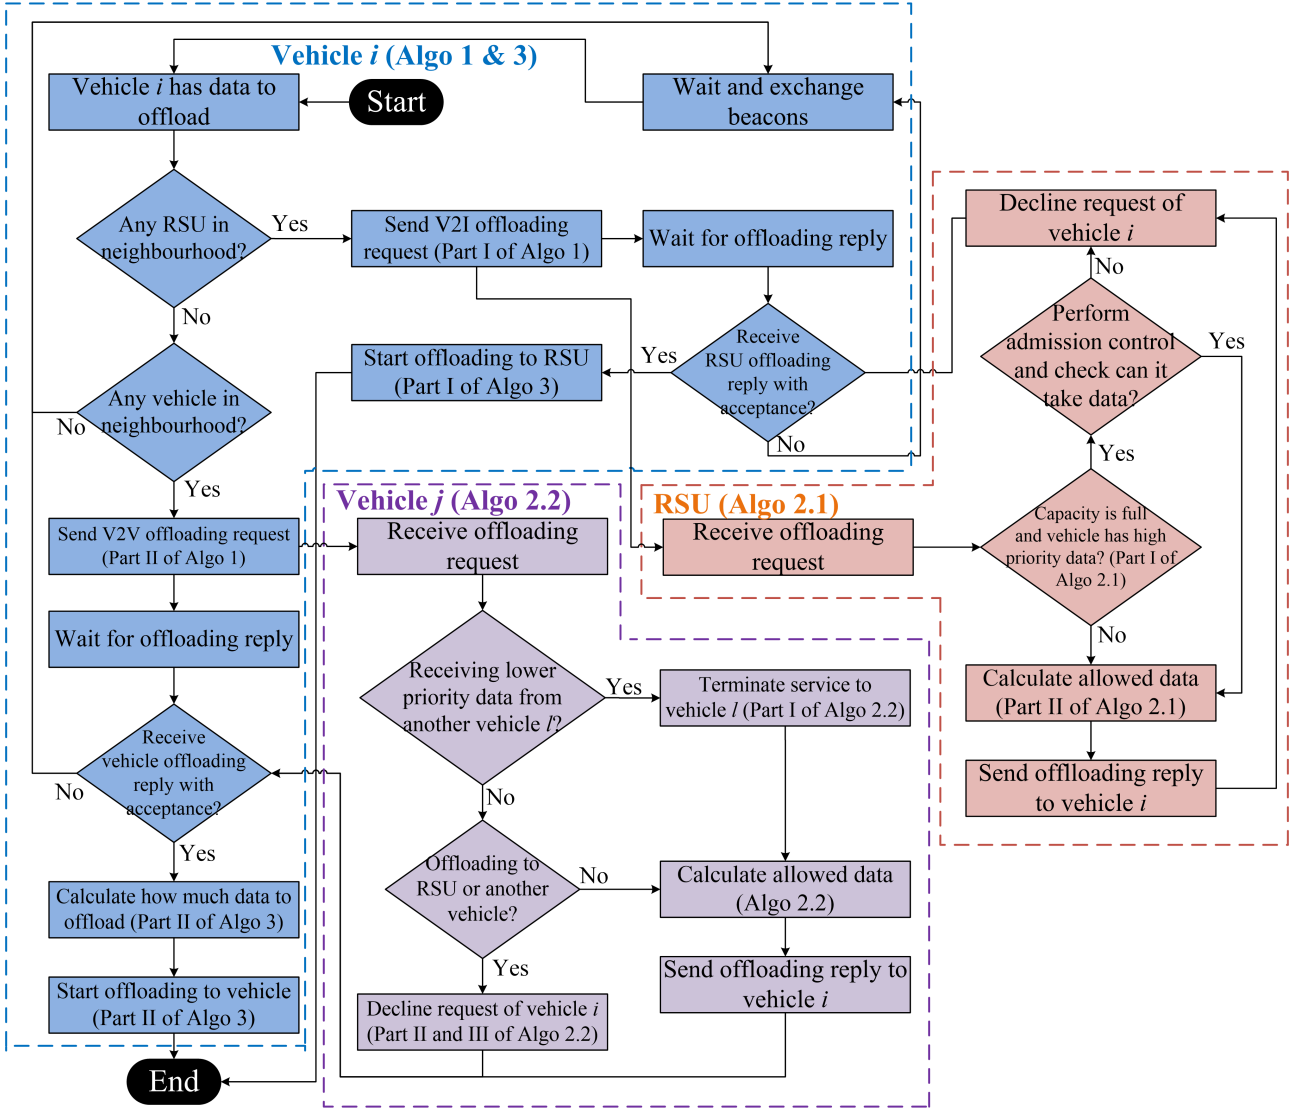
Vehicle *i* (Algo 1 & 3)

Vehicle *i* has data to offload

Start

Wait and exchange beacons

Any RSU in neighbourhood?

Yes

Send V2I offloading request (Part I of Algo 1)

Wait for offloading reply

No

Start offloading to RSU (Part I of Algo 3)

Yes

Receive RSU offloading reply with acceptance?

No

Any vehicle in neighbourhood?

No

Yes

Send V2V offloading request (Part II of Algo 1)

Wait for offloading reply

Receive vehicle offloading reply with acceptance?

No

Yes

Calculate how much data to offload (Part II of Algo 3)

Start offloading to vehicle (Part II of Algo 3)

End

Decline request of vehicle *i*

No

Perform admission control and check can it take data?

Yes

Yes

Vehicle *j* (Algo 2.2)

Receive offloading request

RSU (Algo 2.1)

Receive offloading request

Capacity is full and vehicle has high priority data? (Part I of Algo 2.1)

No

Calculate allowed data (Part II of Algo 2.1)

Send offlloading reply to vehicle *i*

Receiving lower priority data from another vehicle *l*?

Yes

Terminate service to vehicle *l* (Part I of Algo 2.2)

No

Offloading to RSU or another vehicle?

No

Calculate allowed data (Algo 2.2)

Yes

Send offloading reply to vehicle *i*

Decline request of vehicle *i* (Part II and III of Algo 2.2)